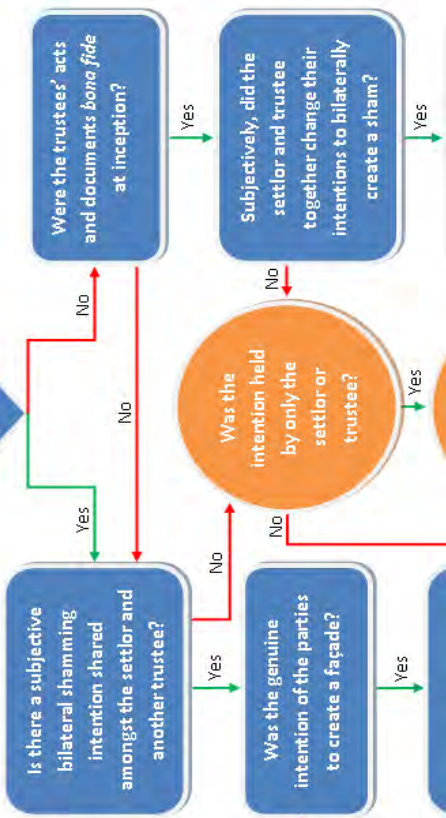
Were the trustees' acts and documents *bona fide* at inception?

Yes

Subjectively, did the settlor and trustee together change their intentions to bilaterally create a sham?

Yes

No

No

No

Yes

Was the intention held by only the settlor or trustee?

Yes

No

Is there a subjective bilateral shamming intention shared amongst the settlor and another trustee?

No

Yes

Was the genuine intention of the parties to create a façade?

Yes